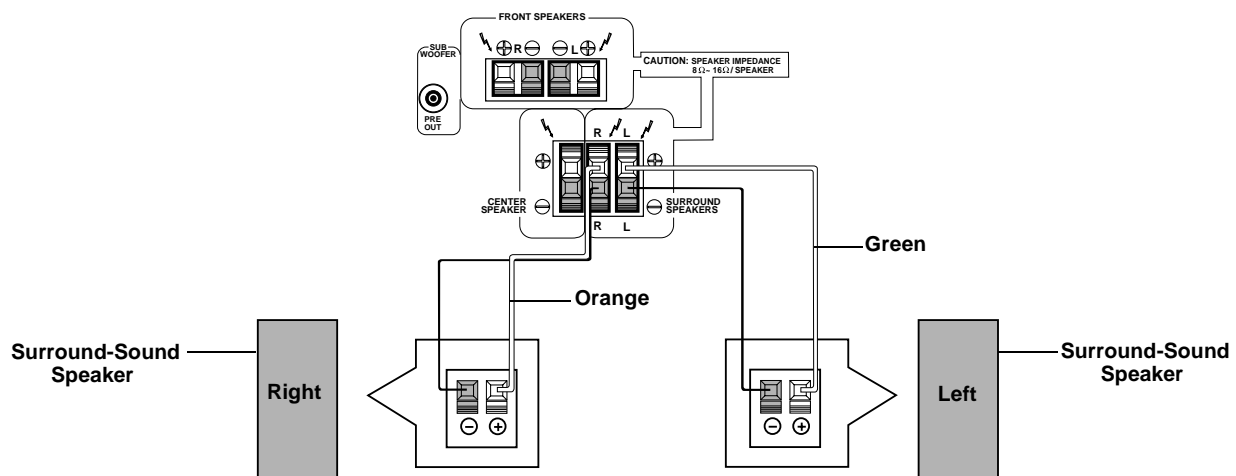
FRONT SPEAKERS

$\oplus$ R $\ominus$ $\ominus$ L $\oplus$

SUB WOOFER

PRE OUT

CAUTION: SPEAKER IMPEDANCE 8Ω~16Ω/SPEAKER

R L

$\oplus$ $\oplus$

CENTER SPEAKER $\ominus$

$\ominus$ SURROUND SPEAKERS

R L

Green

Orange

Surround-Sound Speaker

Right

$\ominus$ $\oplus$

$\ominus$ $\oplus$

Left

Surround-Sound Speaker